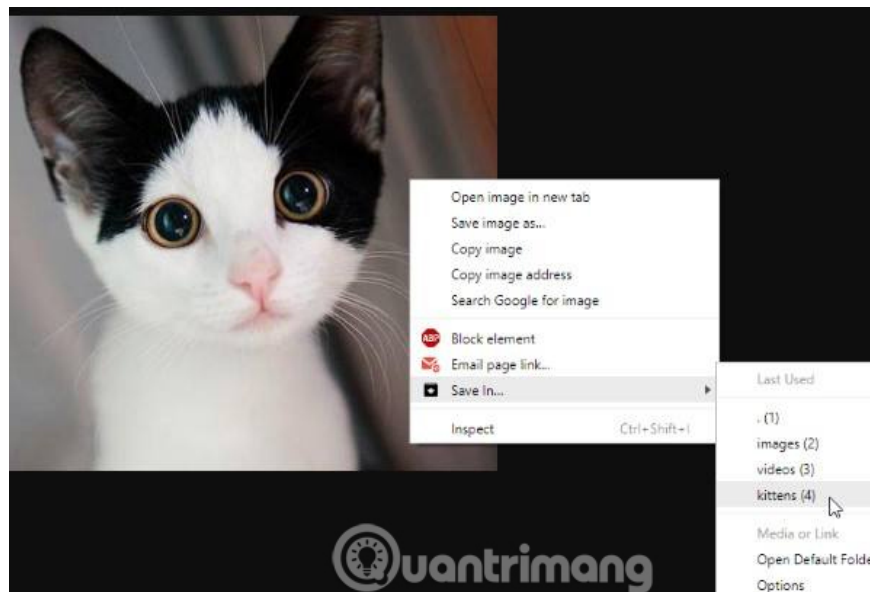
Open image in new tab
Save image as...
Copy image
Copy image address
Search Google for image

ABP Block element
Email page link...
Save In...

Inspect Ctrl+Shift+I

Last Used

. (1)
images (2)
videos (3)
kittens (4)

Media or Link
Open Default Folde
Options

uantrimang